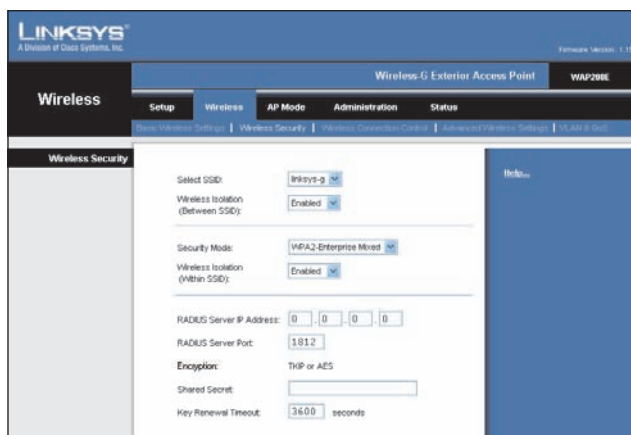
LINKSYS®
A Division of Cisco Systems, Inc.

Firmware Version: 1.1

Wireless-G Exterior Access Point | WAP200E

Wireless

Setup | Wireless | AP Mode | Administration | Status

Basic Wireless Settings | Wireless Security | Wireless Connection Control | Advanced Wireless Settings | VLAN & QoS

Wireless Security

Help...

Select SSID: linksys-g

Wireless Isolation (Between SSID): Enabled

Security Mode: WPA2-Enterprise Mixed

Wireless Isolation (Within SSID): Enabled

RADIUS Server IP Address: 0 . 0 . 0 . 0

RADIUS Server Port: 1812

Encryption: TKIP or AES

Shared Secret:

Key Renewal Timeout: 3600 seconds